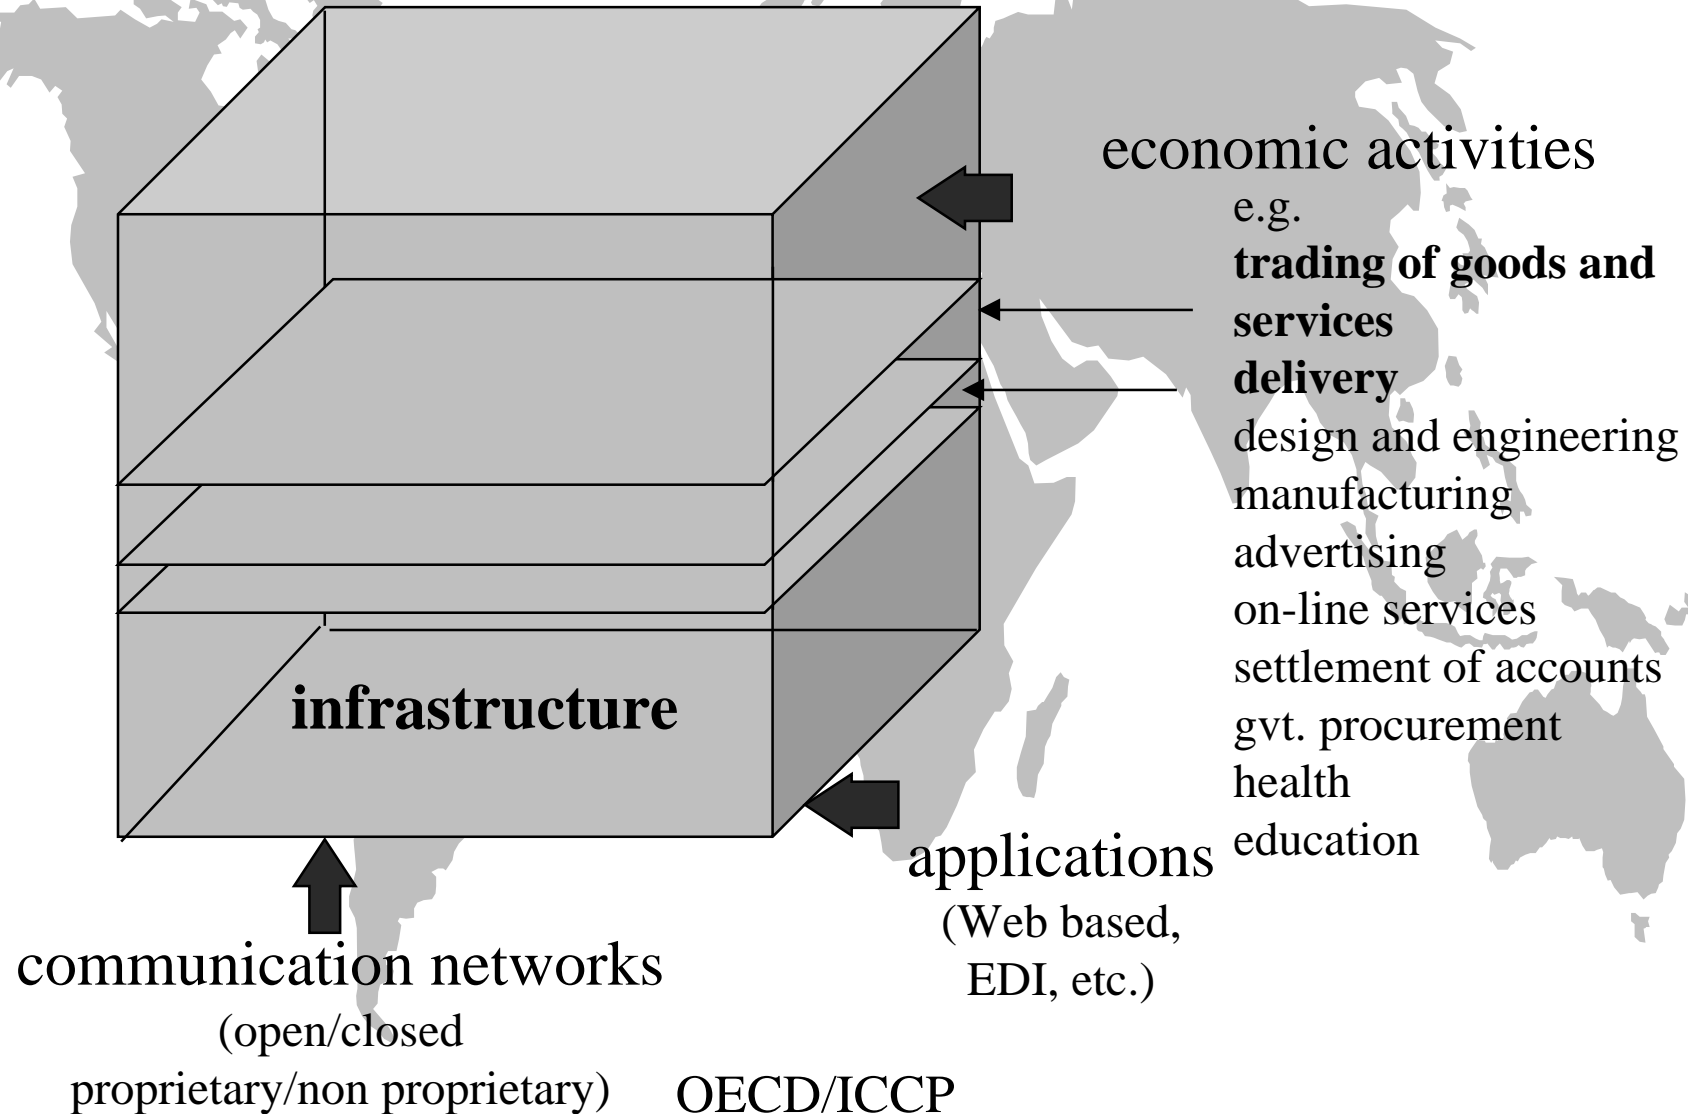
economic activities
e.g.
**trading of goods and services**
**delivery**
design and engineering
manufacturing
advertising
on-line services
settlement of accounts
gvt. procurement
health
education

**infrastructure**

applications
(Web based, EDI, etc.)

communication networks
(open/closed proprietary/non proprietary)

OECD/ICCP